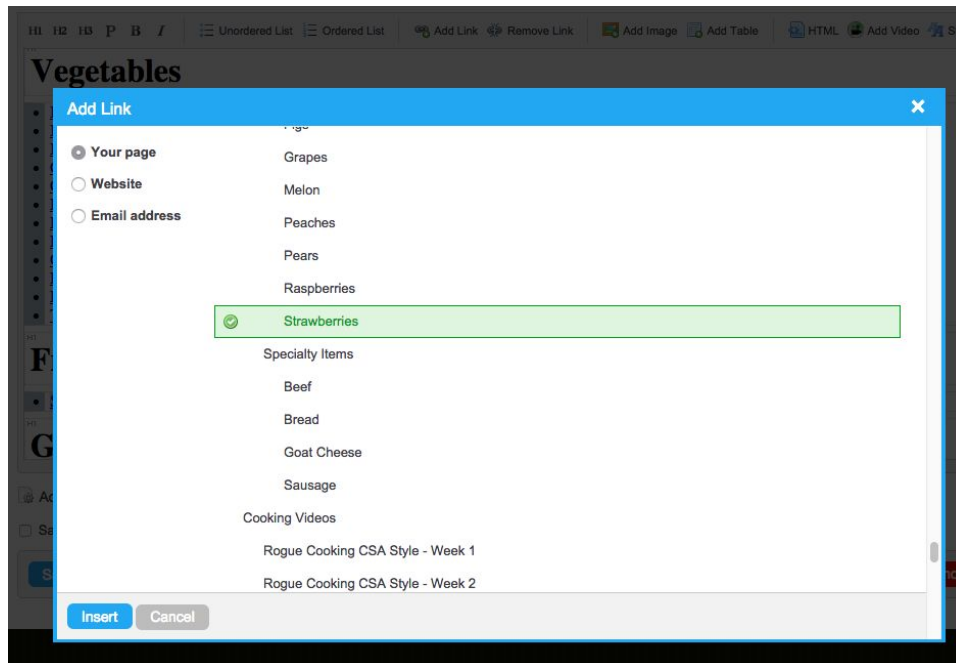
H1 H2 H3 P B I Unordered List Ordered List Add Link Remove Link Add Image Add Table HTML Add Video

Vegetables

Add Link

Your page
Website
Email address

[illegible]
Grapes
Melon
Peaches
Pears
Raspberries
Strawberries
Specialty Items
Beef
Bread
Goat Cheese
Sausage
Cooking Videos
Rogue Cooking CSA Style - Week 1
Rogue Cooking CSA Style - Week 2

Insert Cancel